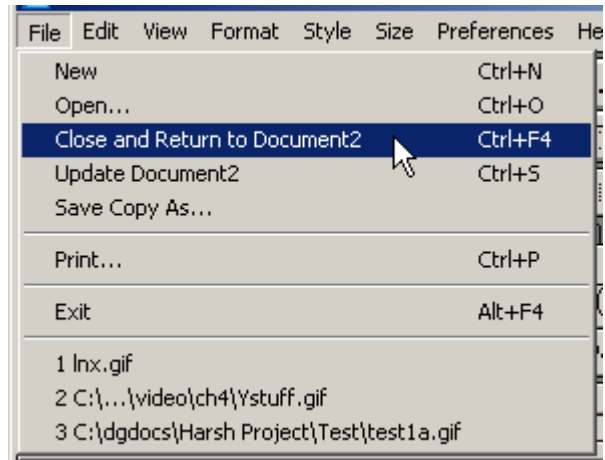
File Edit View Format Style Size Preferences He

New Ctrl+N
Open... Ctrl+O
Close and Return to Document2 Ctrl+F4
Update Document2 Ctrl+S
Save Copy As...

Print... Ctrl+P

Exit Alt+F4

1 lnx.gif
2 C:\...\video\ch4\Ystuff.gif
3 C:\dgdocs\Harsh Project\Test\test1a.gif